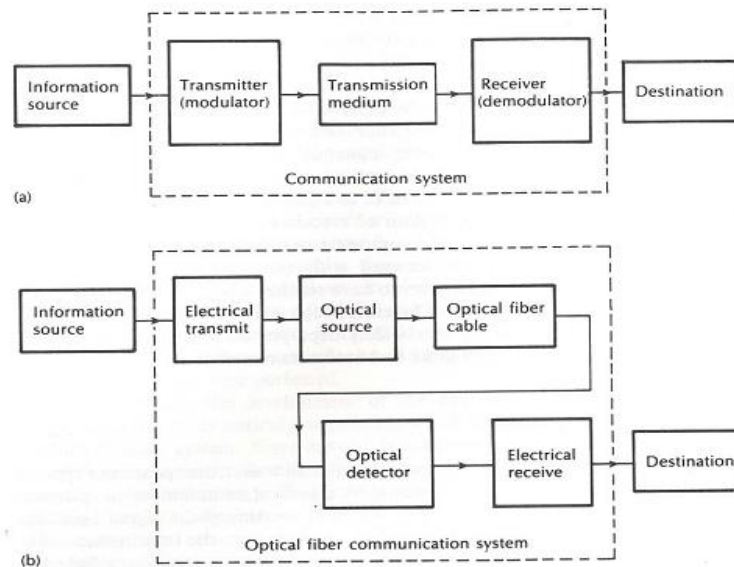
Information source

Transmitter (modulator)

Transmission medium

Receiver (demodulator)

Destination

Communication system

(a)

Information source

Electrical transmit

Optical source

Optical fiber cable

Optical detector

Electrical receive

Destination

Optical fiber communication system

(b)